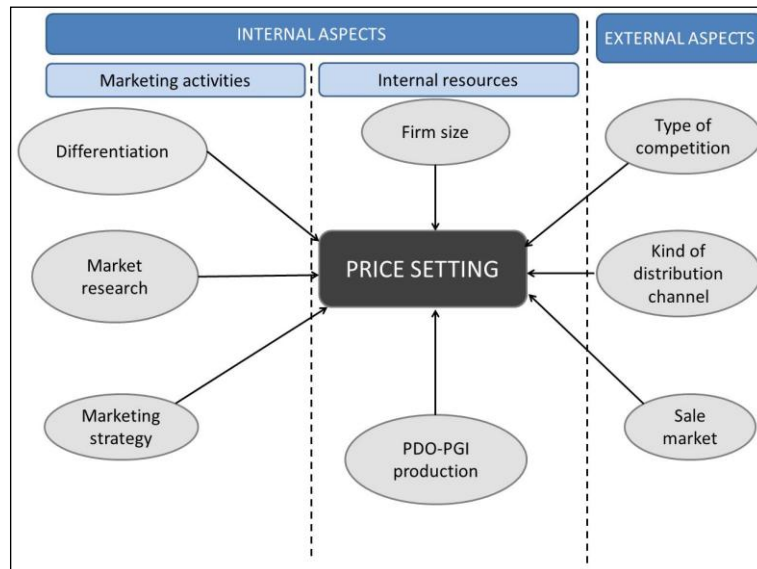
INTERNAL ASPECTS

EXTERNAL ASPECTS

Marketing activities

Internal resources

Differentiation

Firm size

Type of competition

Market research

PRICE SETTING

Kind of distribution channel

Marketing strategy

PDO-PGI production

Sale market